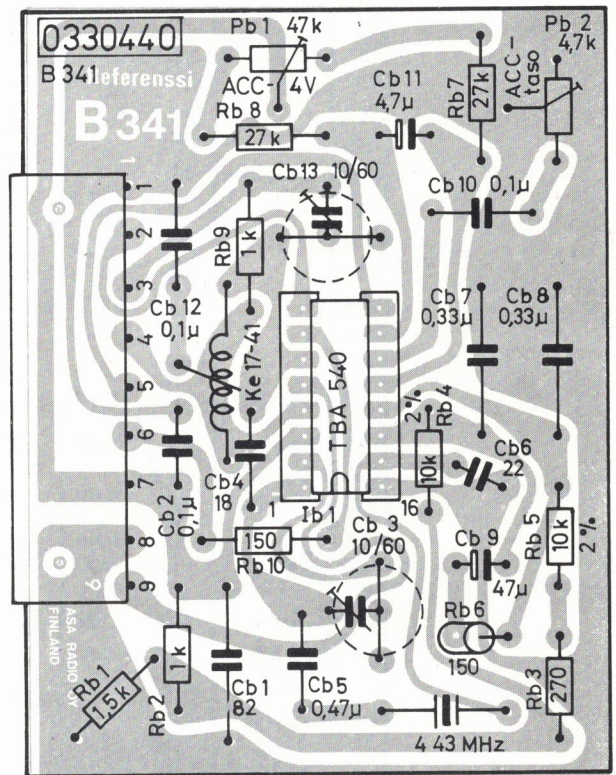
0330440
B 341 Referenssi
B 341
Pb 1 47k
ACC- 4V
Rb 8
27k
Cb 11
4,7µ
Rb 7
27k
ACC-taso
Pb 2
4,7k
Cb 13 10/60
Cb 10 0,1µ
1
2
3
4
5
6
7
8
9
Rb 9
1k
Cb 12
0,1µ
Ke 17-41
Cb 4
18
Cb 2
0,1µ
TBA 540
Ib 1
1
16
Cb 7
0,33µ
Cb 8
0,33µ
Rb 4
2%
10k
Cb 6
22
150
Rb 10
Cb 3
10/60
Cb 9
47µ
Rb 5
10k
2%
Rb 6
150
ASA RADIO OY FINLAND
Rb 1
1,5k
Rb 2
1k
Cb 1
82
Cb 5
0,47µ
Rb 3
270
4 43 MHz